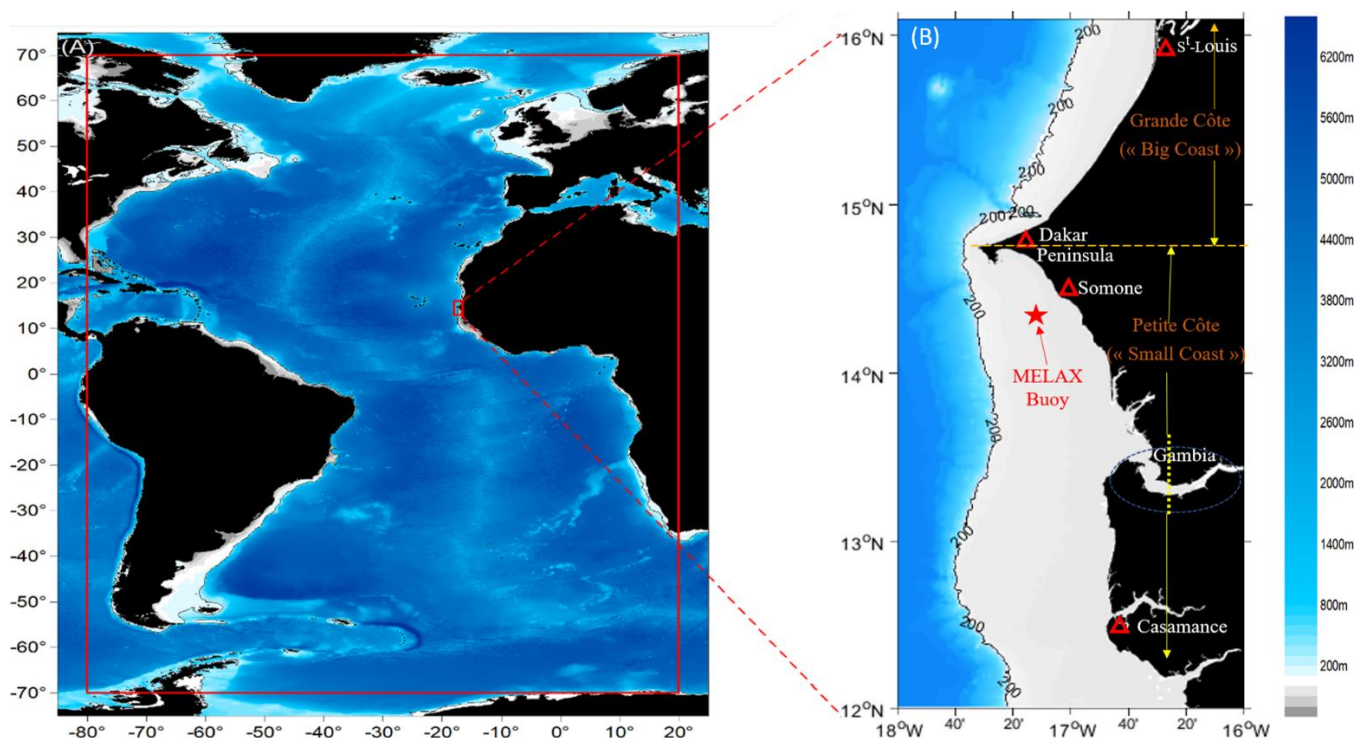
(A)

70°
60°
50°
40°
30°
20°
10°
0°
-10°
-20°
-30°
-40°
-50°
-60°
-70°

-80° -70° -60° -50° -40° -30° -20° -10° 0° 10° 20°

(B)

$S^t$-Louis

Grande Côte
(« Big Coast »)

Dakar
Peninsula

Somone

Petite Côte
(« Small Coast »)

MELAX
Buoy

Gambia

Casamance

200
200
200
200
200
200
200
200
200

$16^oN$
$15^oN$
$14^oN$
$13^oN$
$12^oN$

$18^oW$ 40' 20' $17^oW$ 40' 20' $16^oW$

6200m
5600m
5000m
4400m
3800m
3200m
2600m
2000m
1400m
800m
200m